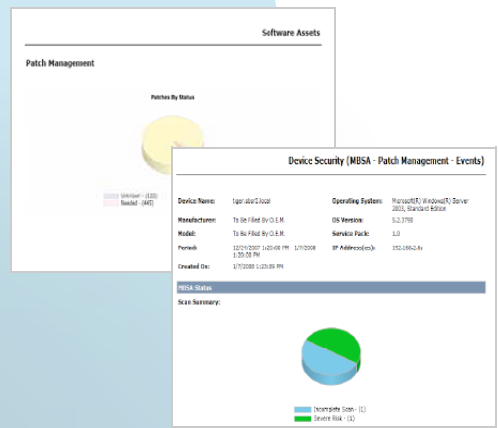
Software Assets

Patch Management

Patches By Status

Unknown - (133)
Needed - (447)

Device Security (MBSA - Patch Management - Events)

| Device Name: | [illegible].local | Operating System: | Microsoft(R) Windows(R) Server 2003, Standard Edition |
|---|---|---|---|
| Manufacturer: | To Be Filled By O.E.M. | OS Version: | 5.2.3790 |
| Model: | To Be Filled By O.E.M. | Service Pack: | 1.0 |
| Period: | 12/29/2007 1:20:00 PM - 1/7/2008 1:20:00 PM | IP Address(es): | 192.168.2.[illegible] |
| Created On: | 1/7/2008 1:20:00 PM | | |

MBSA Status

Scan Summary:

Incomplete Scan - (1)
Severe Risk - (1)